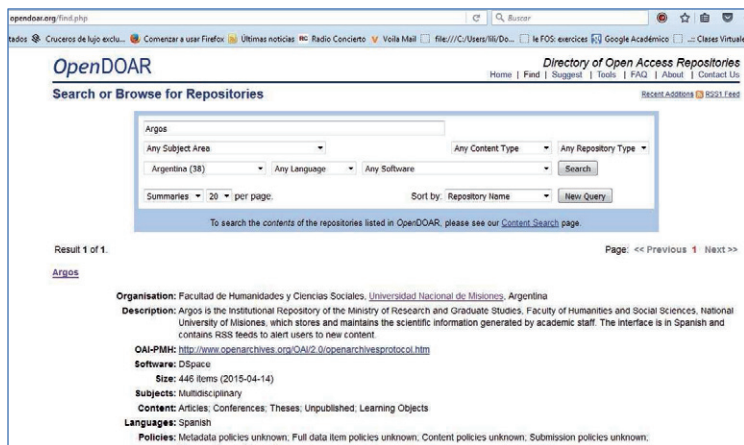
opendoar.org/find.php

Buscar

tados Cruceros de lujo exclu... Comenzar a usar Firefox Últimas noticias Radio Concierto Voila Mail file:///C:/Users/lili/Do... le FOS: exercices Google Académico Clases Virtuale

OpenDOAR

Directory of Open Access Repositories
Home | Find | Suggest | Tools | FAQ | About | Contact Us

Search or Browse for Repositories

Recent Additions RSS1 Feed

Argos

Any Subject Area

Any Content Type

Any Repository Type

Argentina (38)

Any Language

Any Software

Search

Summaries 20 per page.

Sort by: Repository Name

New Query

To search the contents of the repositories listed in OpenDOAR, please see our Content Search page.

Result 1 of 1.

Page: << Previous 1 Next >>

Argos

Organisation: Facultad de Humanidades y Ciencias Sociales, Universidad Nacional de Misiones, Argentina

Description: Argos is the Institutional Repository of the Ministry of Research and Graduate Studies, Faculty of Humanities and Social Sciences, National University of Misiones, which stores and maintains the scientific information generated by academic staff. The interface is in Spanish and contains RSS feeds to alert users to new content.

OAI-PMH: http://www.openarchives.org/OAI/2.0/openarchivesprotocol.htm

Software: DSpace

Size: 446 items (2015-04-14)

Subjects: Multidisciplinary

Content: Articles; Conferences; Theses; Unpublished; Learning Objects

Languages: Spanish

Policies: Metadata policies unknown; Full data item policies unknown; Content policies unknown; Submission policies unknown;